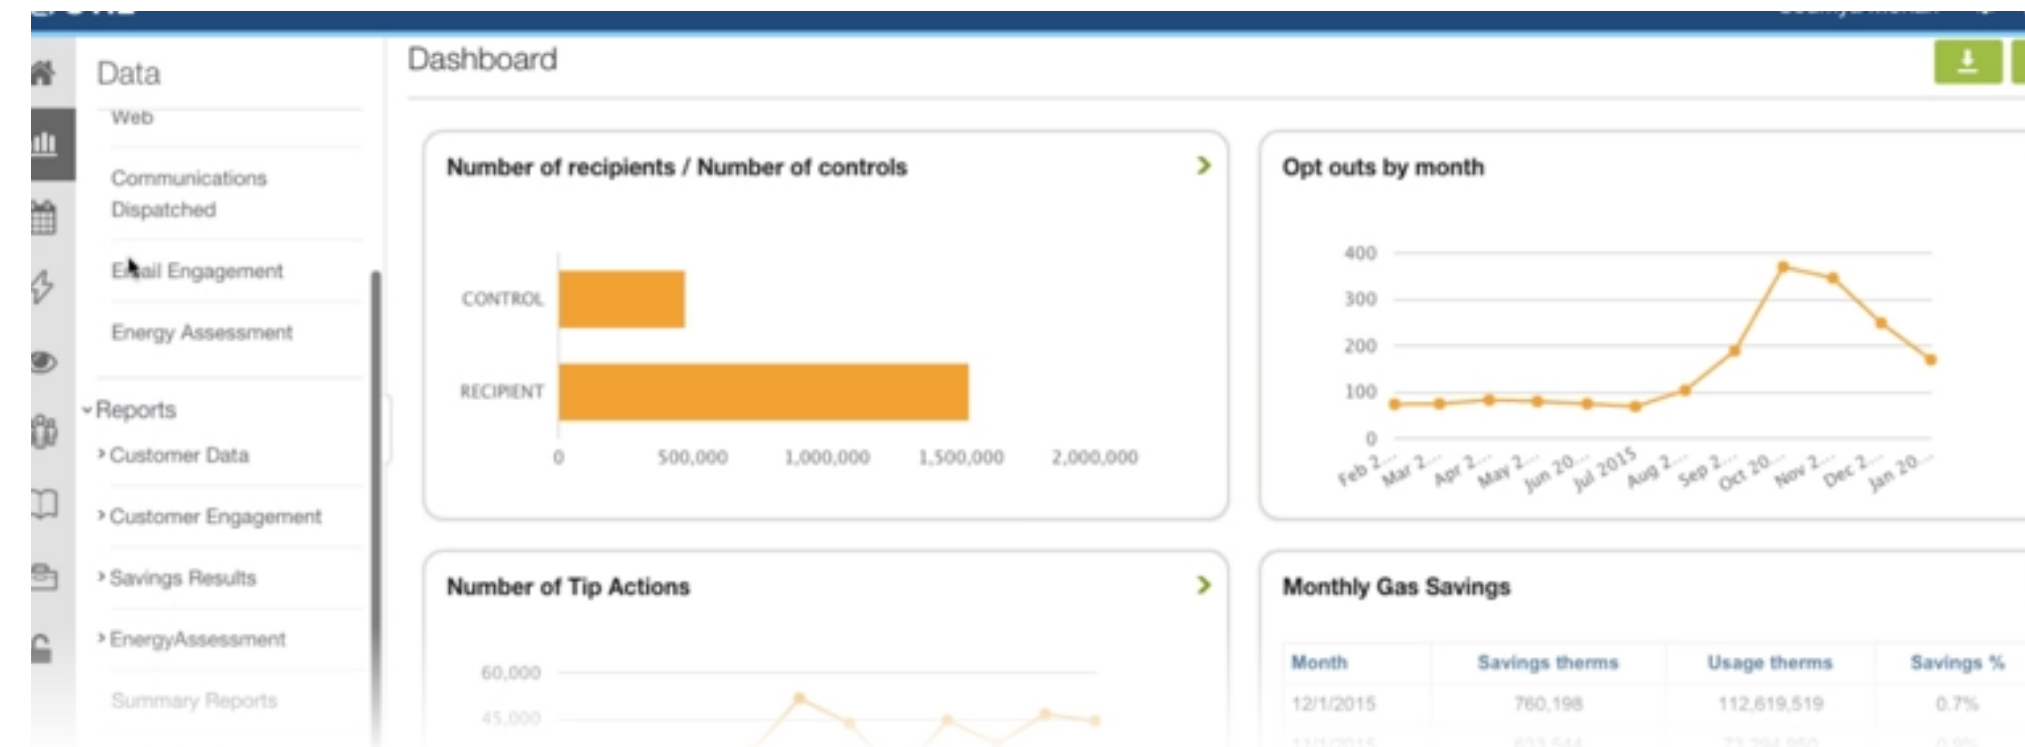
Data

Web

Communications Dispatched

Email Engagement

Energy Assessment

Reports

Customer Data

Customer Engagement

Savings Results

EnergyAssessment

Summary Reports

Dashboard

Number of recipients / Number of controls

CONTROL

RECIPIENT

0 500,000 1,000,000 1,500,000 2,000,000

Opt outs by month

400
300
200
100
0

Feb 2... Mar 2... Apr 2... May 2... Jun 20... Jul 2015 Aug 2... Sep 2... Oct 20... Nov 2... Dec 2... Jan 20...

Number of Tip Actions

60,000
45,000

Monthly Gas Savings

| Month | Savings therms | Usage therms | Savings % |
|---|---|---|---|
| 12/1/2015 | 760,198 | 112,619,519 | 0.7% |
| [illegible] | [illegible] | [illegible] | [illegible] |